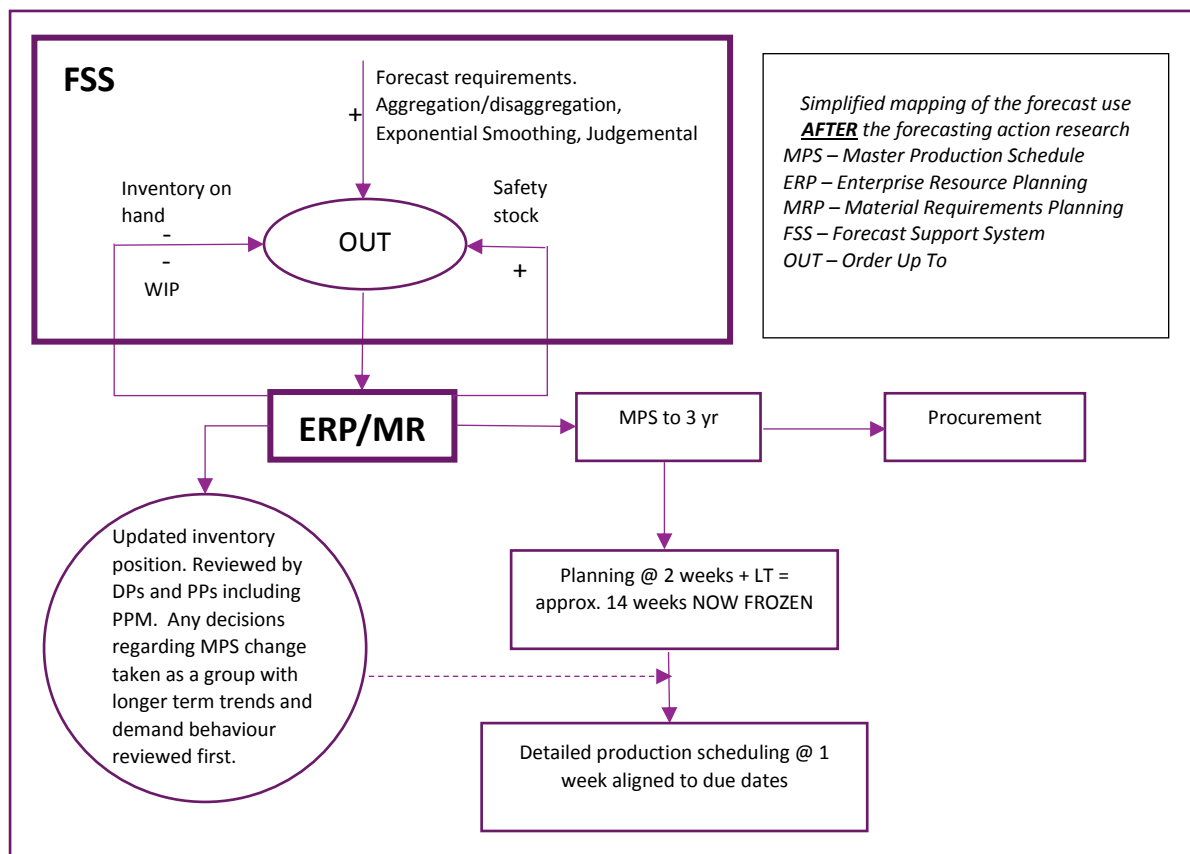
FSS

+

Forecast requirements. Aggregation/disaggregation, Exponential Smoothing, Judgemental

Inventory on hand

-

-

WIP

OUT

Safety stock

+

Simplified mapping of the forecast use ***AFTER*** the forecasting action research
MPS – Master Production Schedule
ERP – Enterprise Resource Planning
MRP – Material Requirements Planning
FSS – Forecast Support System
OUT – Order Up To

ERP/MR

MPS to 3 yr

Procurement

Updated inventory position. Reviewed by DPs and PPs including PPM. Any decisions regarding MPS change taken as a group with longer term trends and demand behaviour reviewed first.

Planning @ 2 weeks + LT = approx. 14 weeks NOW FROZEN

Detailed production scheduling @ 1 week aligned to due dates